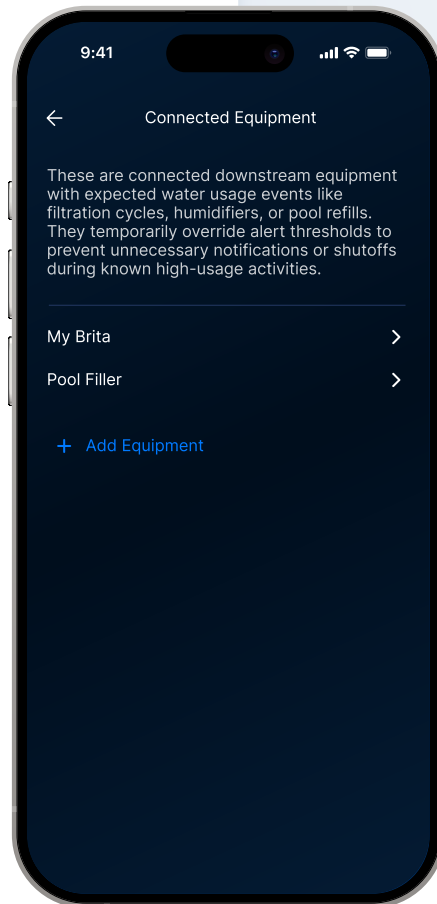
9:41

Connected Equipment

These are connected downstream equipment with expected water usage events like filtration cycles, humidifiers, or pool refills. They temporarily override alert thresholds to prevent unnecessary notifications or shutoffs during known high-usage activities.

My Brita

Pool Filler

+ Add Equipment